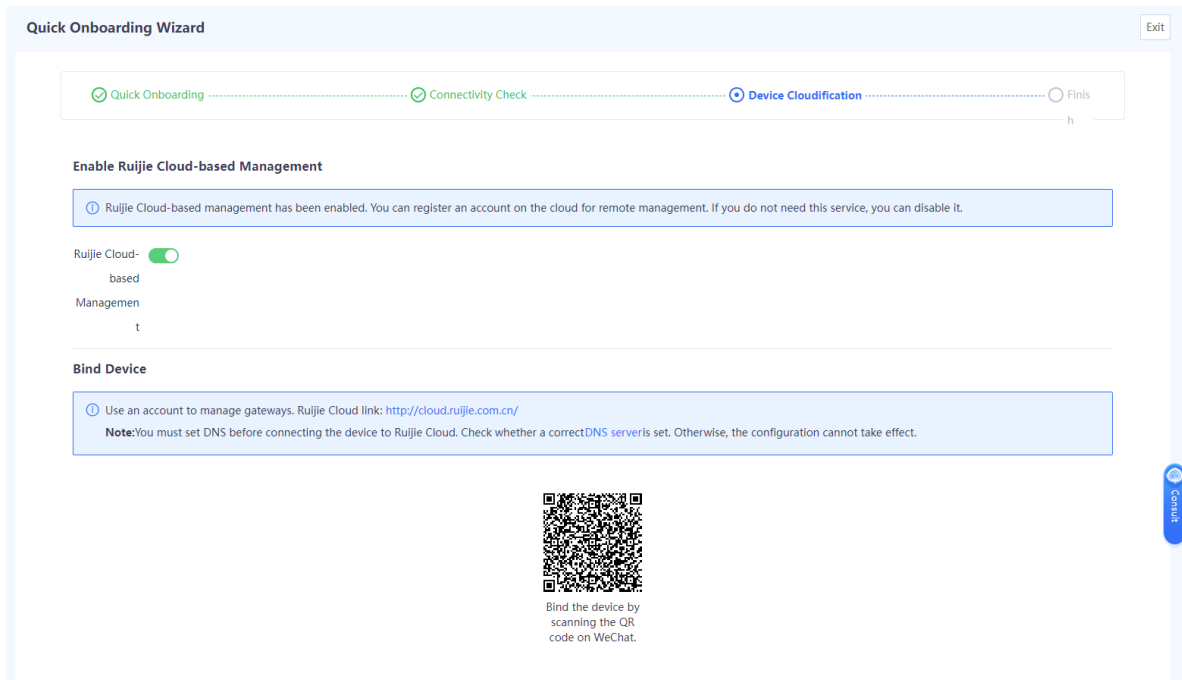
Quick Onboarding Wizard

Exit

Quick Onboarding Connectivity Check Device Cloudification Finis h

Enable Ruijie Cloud-based Management

Ruijie Cloud-based management has been enabled. You can register an account on the cloud for remote management. If you do not need this service, you can disable it.

Ruijie Cloud-based Managemen t

Bind Device

Use an account to manage gateways. Ruijie Cloud link: http://cloud.ruijie.com.cn/
Note:You must set DNS before connecting the device to Ruijie Cloud. Check whether a correctDNS serveris set. Otherwise, the configuration cannot take effect.

Bind the device by scanning the QR code on WeChat.

Consult